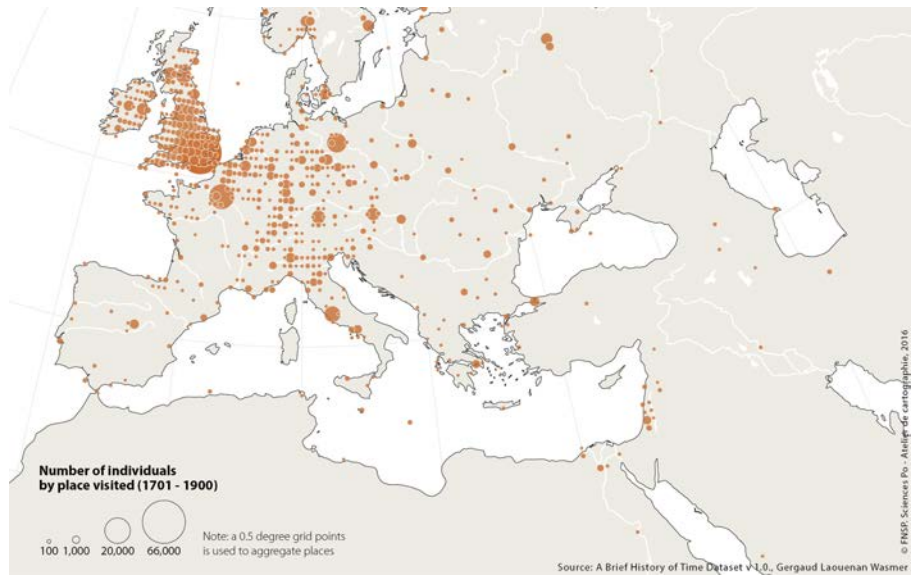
Number of individuals by place visited (1701 - 1900)

100 1,000 20,000 66,000

Note: a 0.5 degree grid points is used to aggregate places

© FNSP, Sciences Po - Atelier de cartographie, 2016

Source: A Brief History of Time Dataset v 1.0., Gergaud Laouenan Wasmer